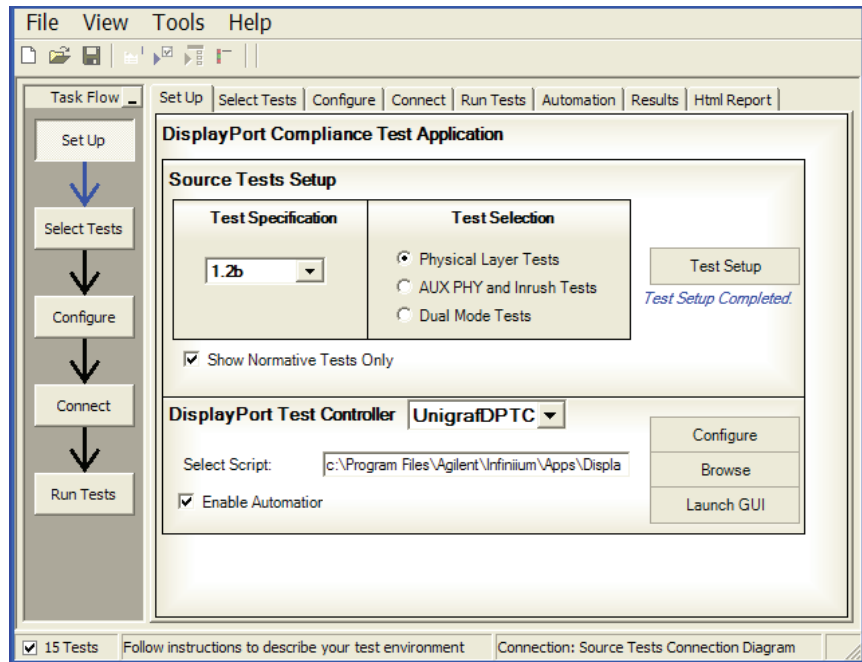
File View Tools Help

Task Flow

Set Up

Select Tests

Configure

Connect

Run Tests

Set Up | Select Tests | Configure | Connect | Run Tests | Automation | Results | Html Report

DisplayPort Compliance Test Application

Source Tests Setup

| Test Specification | Test Selection |
|---|---|
| 1.2b | Physical Layer Tests<br>AUX PHY and Inrush Tests<br>Dual Mode Tests |

Test Setup

Test Setup Completed.

Show Normative Tests Only

DisplayPort Test Controller UnigrafDPTC

Select Script: c:\Program Files\Agilent\Infiniium\Apps\Displa

Enable Automatior

Configure

Browse

Launch GUI

15 Tests | Follow instructions to describe your test environment | Connection: Source Tests Connection Diagram